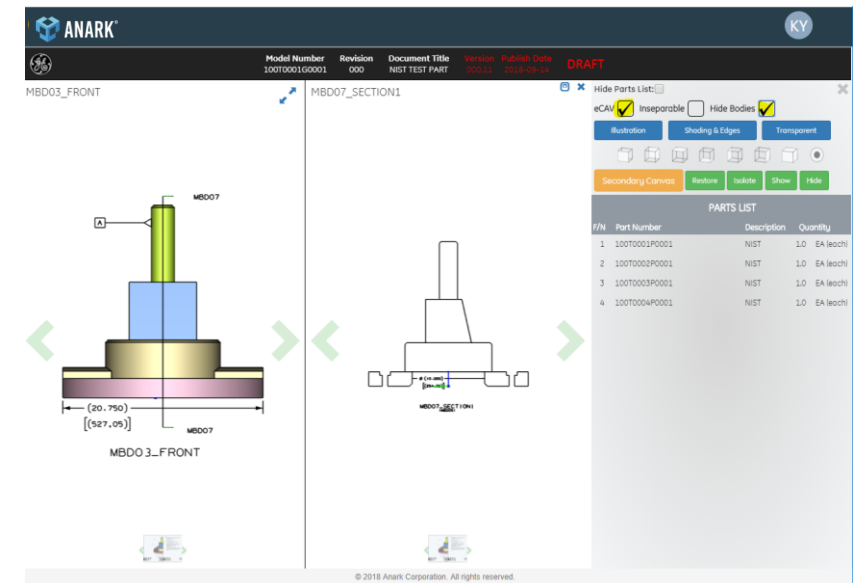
ANARK

KY

Model Number 100T0001G0001 | Revision 000 | Document Title NIST TEST PART | Version 000.11 | Publish Date 2018-09-14 | DRAFT

MBD03_FRONT

MBD07

A

(20.750)

[(527.05)]

MBD07

MBD03_FRONT

MBD07_SECTION1

MBD07_SECTION1

Hide Parts List:

eCAV Inseparable Hide Bodies

Illustration | Shading & Edges | Transparent

Secondary Canvas | Restore | Isolate | Show | Hide

PARTS LIST

| F/N | Part Number | Description | Quantity | |
|---|---|---|---|---|
| 1 | 100T0001P0001 | NIST | 1.0 | EA (each) |
| 2 | 100T0002P0001 | NIST | 1.0 | EA (each) |
| 3 | 100T0003P0001 | NIST | 1.0 | EA (each) |
| 4 | 100T0004P0001 | NIST | 1.0 | EA (each) |

© 2018 Anark Corporation. All rights reserved.